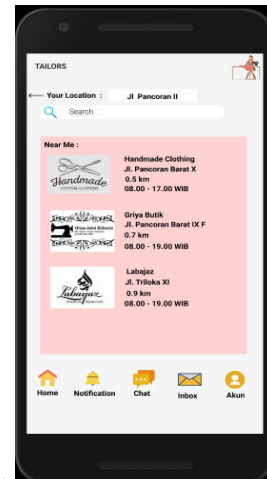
TAILORS

Your Location : Jl Pancoran II

Search

Near Me :

Handmade CUSTOM CLOTHING

Handmade Clothing
Jl. Pancoran Barat X
0.5 km
08.00 - 17.00 WIB

Griya Jahit Bidadari

Griya Butik
Jl. Pancoran Barat IX F
0.7 km
08.00 - 19.00 WIB

Labajaz

Labajaz
Jl. Triloka XI
0.9 km
08.00 - 19.00 WIB

Home Notification Chat Inbox Akun